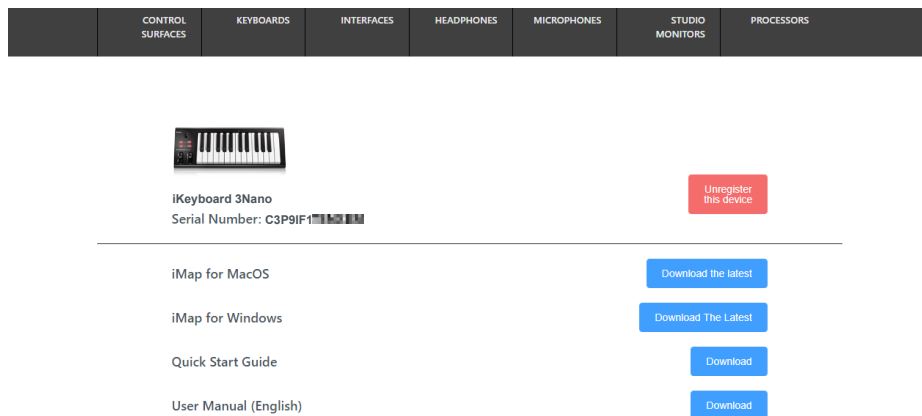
CONTROL SURFACES | KEYBOARDS | INTERFACES | HEADPHONES | MICROPHONES | STUDIO MONITORS | PROCESSORS

iKeyboard 3Nano
Serial Number: C3P9IF1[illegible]

Unregister this device

iMap for MacOS
Download the latest

iMap for Windows
Download The Latest

Quick Start Guide
Download

User Manual (English)
Download